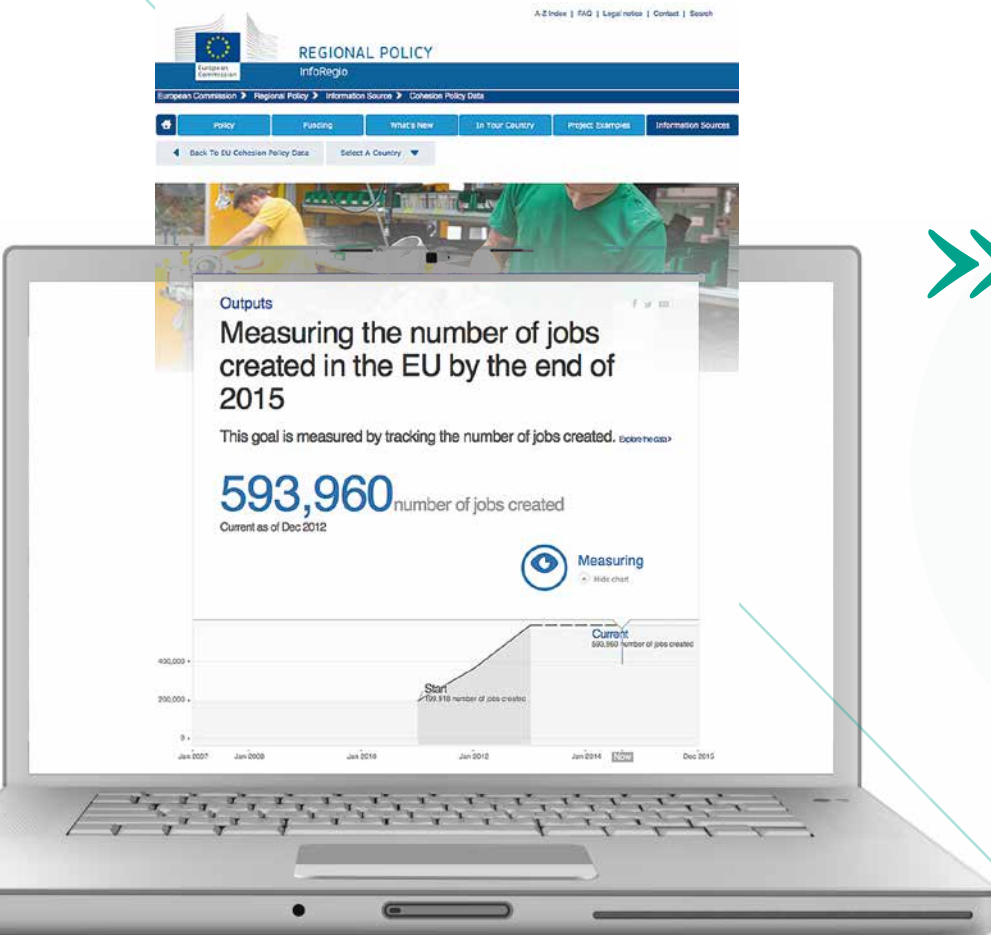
A-Z Index | FAQ | Legal notice | Contact | Search

European Commission

REGIONAL POLICY
InfoRegio

European Commission > Regional Policy > Information Source > Cohesion Policy Data

Policy | Funding | What's New | In Your Country | Project Examples | Information Sources

Back To EU Cohesion Policy Data | Select A Country

Outputs

Measuring the number of jobs created in the EU by the end of 2015

This goal is measured by tracking the number of jobs created. Explore the data›

593,960 number of jobs created
Current as of Dec 2012

Measuring
Hide chart

Current
593,960 number of jobs created

Start
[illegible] number of jobs created

400,000
200,000
0

Jan 2007 | Jan 2008 | Jan 2010 | Jan 2012 | Jan 2014 | NOW | Dec 2015